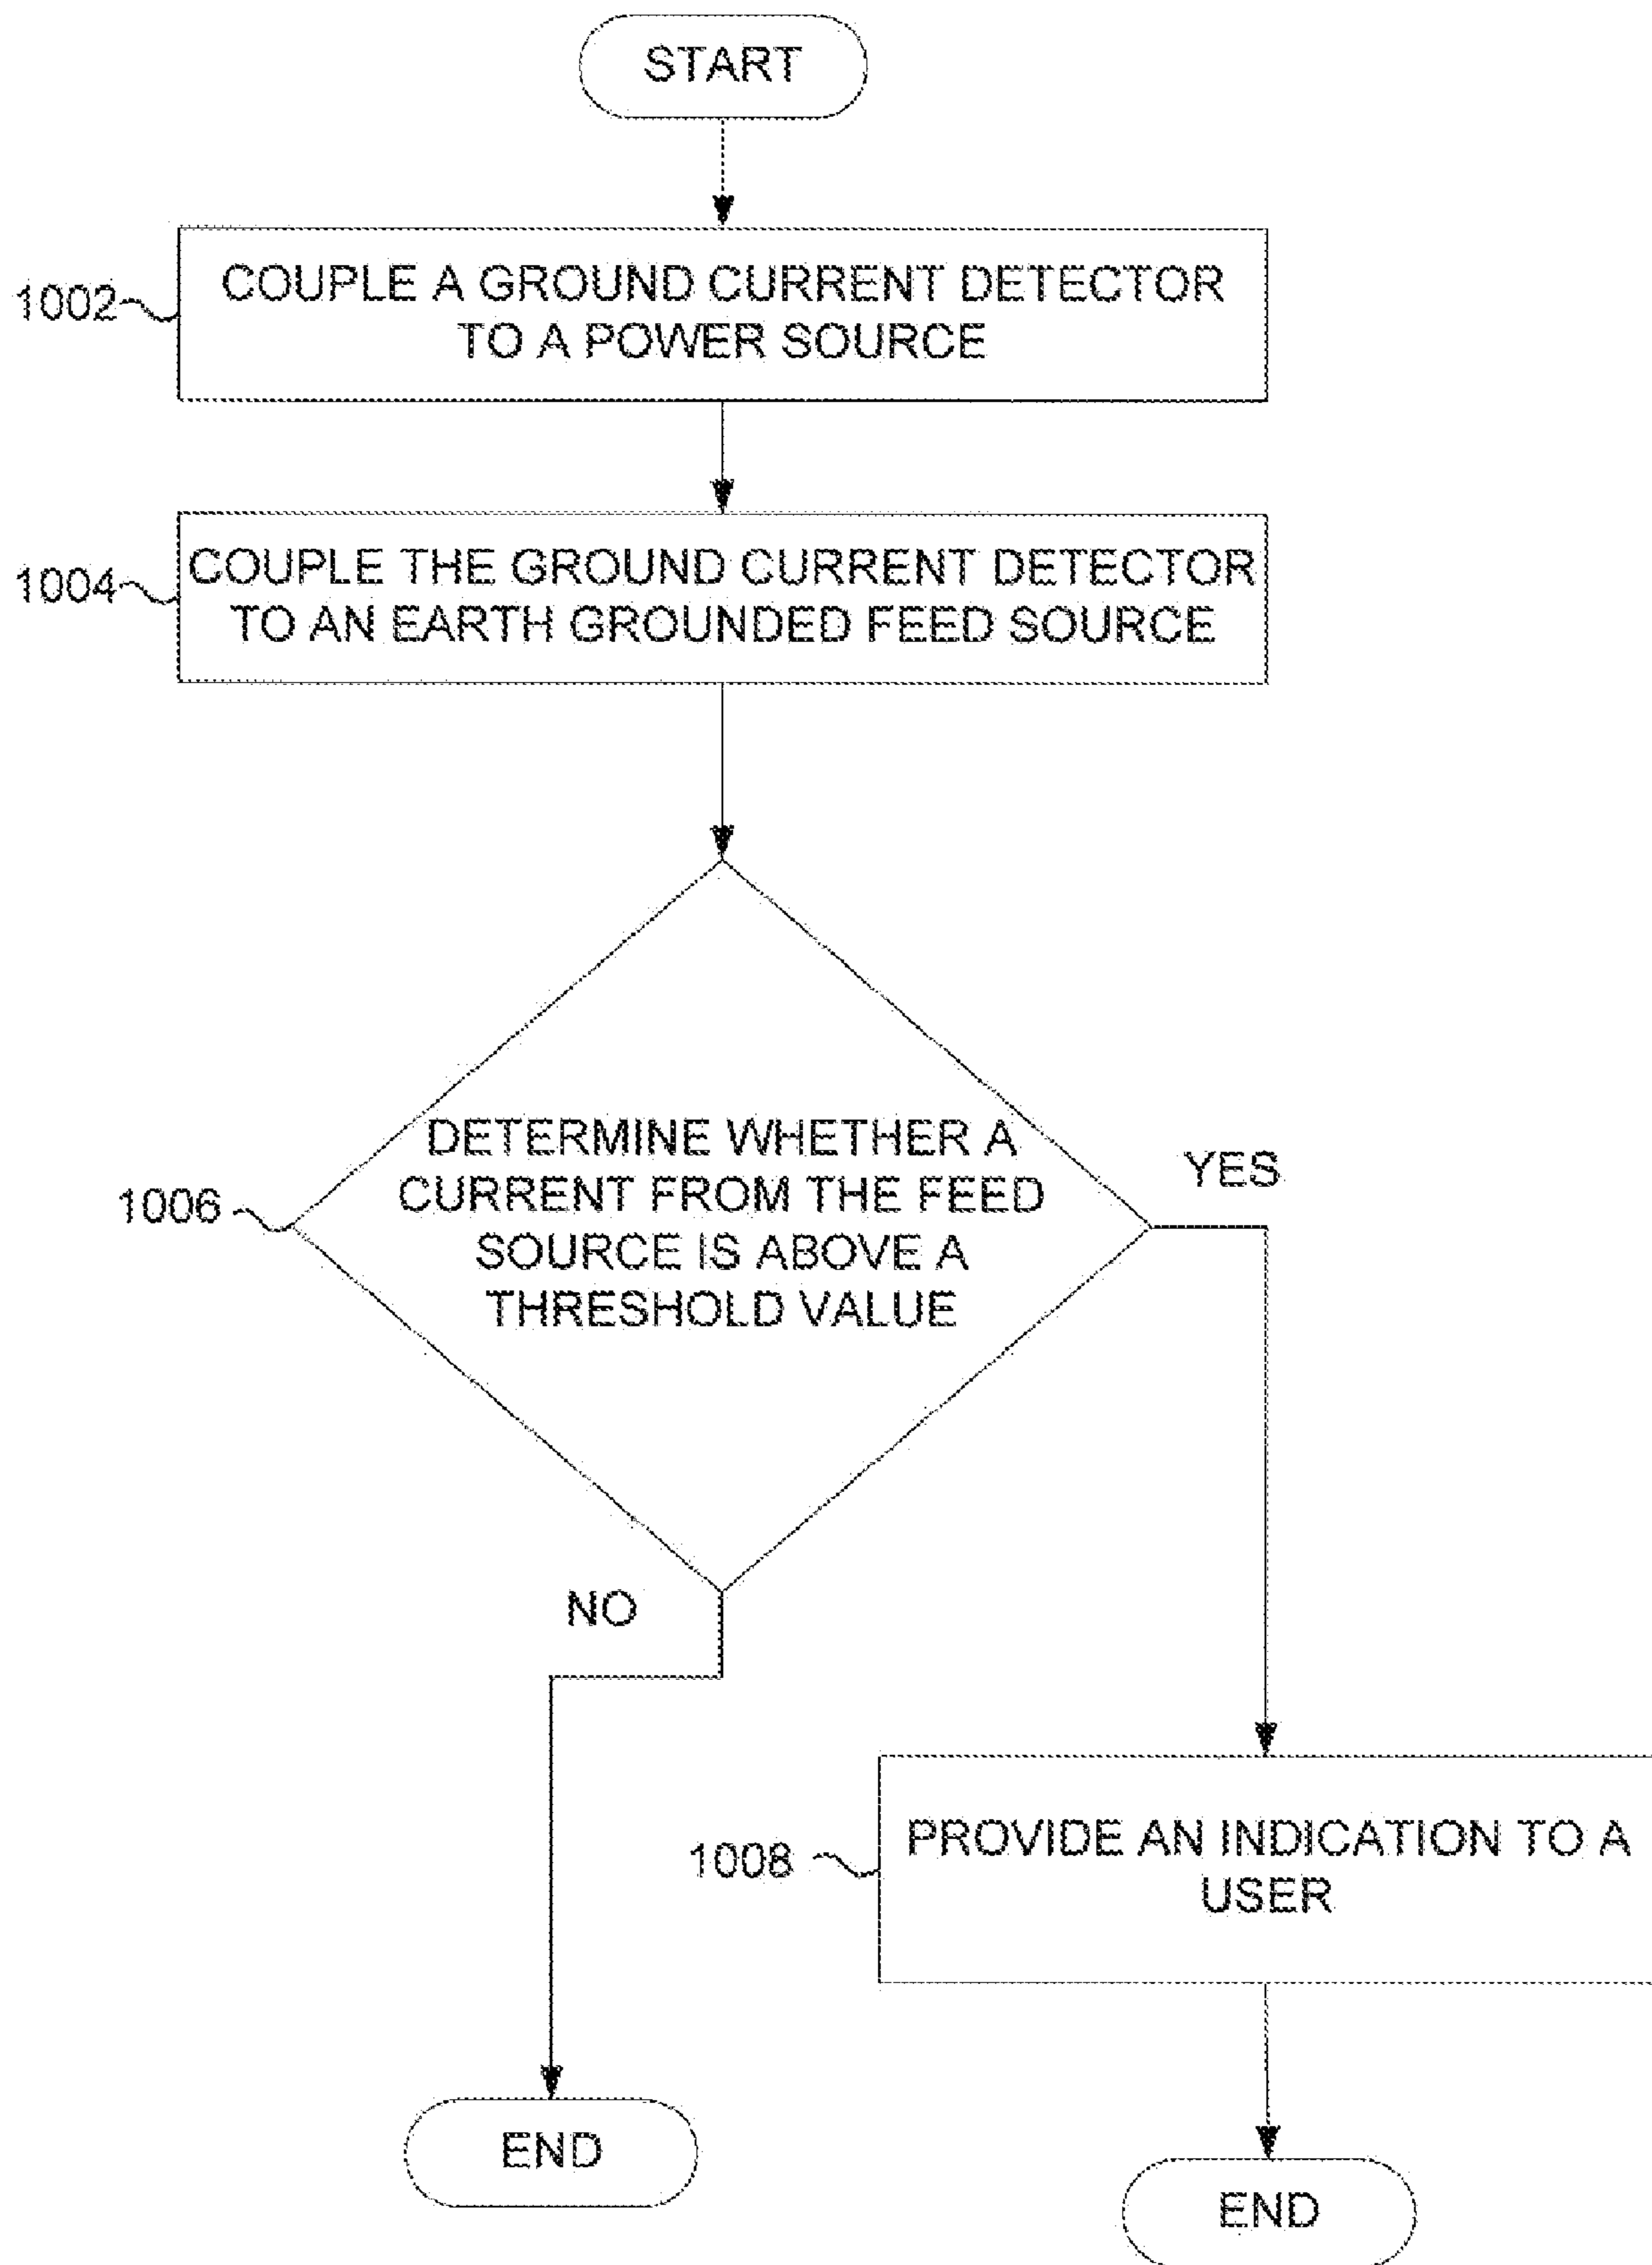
START

1002 COUPLE A GROUND CURRENT DETECTOR TO A POWER SOURCE

1004 COUPLE THE GROUND CURRENT DETECTOR TO AN EARTH GROUNDED FEED SOURCE

1006 DETERMINE WHETHER A CURRENT FROM THE FEED SOURCE IS ABOVE A THRESHOLD VALUE

YES

NO

1008 PROVIDE AN INDICATION TO A USER

END

END